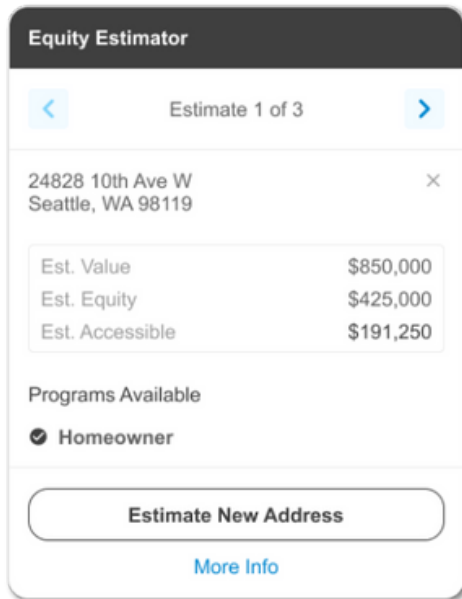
Equity Estimator

<

Estimate 1 of 3

>

24828 10th Ave W
Seattle, WA 98119

×

| Est. Value | $850,000 |
|---|---|
| Est. Equity | $425,000 |
| Est. Accessible | $191,250 |

Programs Available

Homeowner

Estimate New Address

More Info